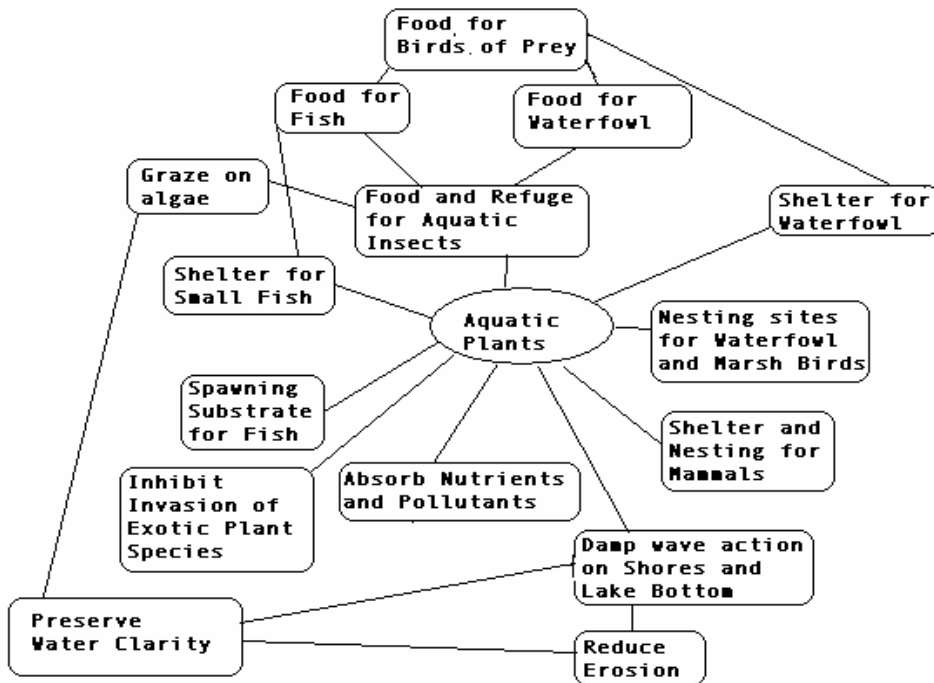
Food for Birds of Prey

Food for Fish

Food for Waterfowl

Graze on algae

Food and Refuge for Aquatic Insects

Shelter for Waterfowl

Shelter for Small Fish

Aquatic Plants

Nesting sites for Waterfowl and Marsh Birds

Spawning Substrate for Fish

Shelter and Nesting for Mammals

Inhibit Invasion of Exotic Plant Species

Absorb Nutrients and Pollutants

Damp wave action on Shores and Lake Bottom

Preserve Water Clarity

Reduce Erosion